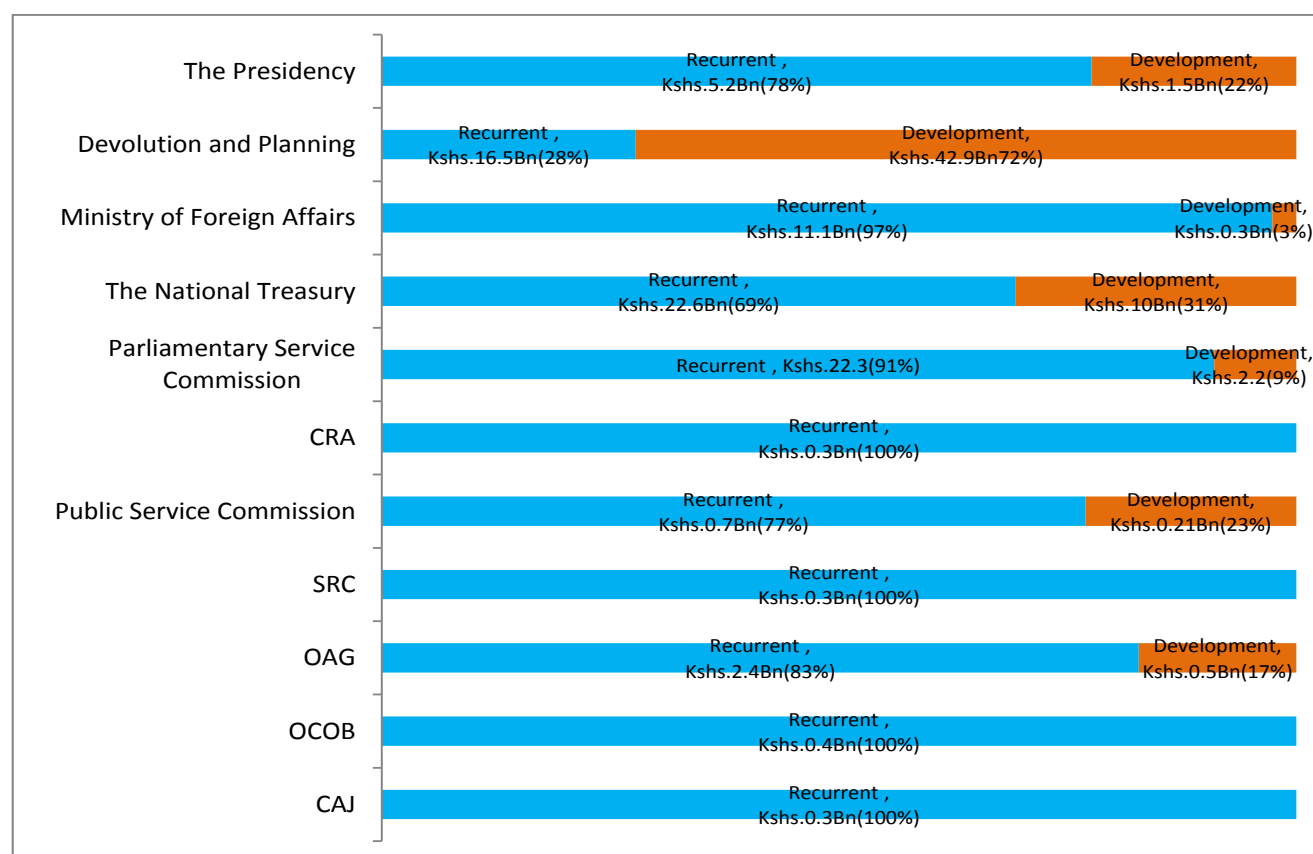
The Presidency
Recurrent , Kshs.5.2Bn(78%)
Development, Kshs.1.5Bn(22%)

Devolution and Planning
Recurrent , Kshs.16.5Bn(28%)
Development, Kshs.42.9Bn72%)

Ministry of Foreign Affairs
Recurrent , Kshs.11.1Bn(97%)
Development, Kshs.0.3Bn(3%)

The National Treasury
Recurrent , Kshs.22.6Bn(69%)
Development, Kshs.10Bn(31%)

Parliamentary Service Commission
Recurrent , Kshs.22.3(91%)
Development, Kshs.2.2(9%)

CRA
Recurrent , Kshs.0.3Bn(100%)

Public Service Commission
Recurrent , Kshs.0.7Bn(77%)
Development, Kshs.0.21Bn(23%)

SRC
Recurrent , Kshs.0.3Bn(100%)

OAG
Recurrent , Kshs.2.4Bn(83%)
Development, Kshs.0.5Bn(17%)

OCOB
Recurrent , Kshs.0.4Bn(100%)

CAJ
Recurrent , Kshs.0.3Bn(100%)